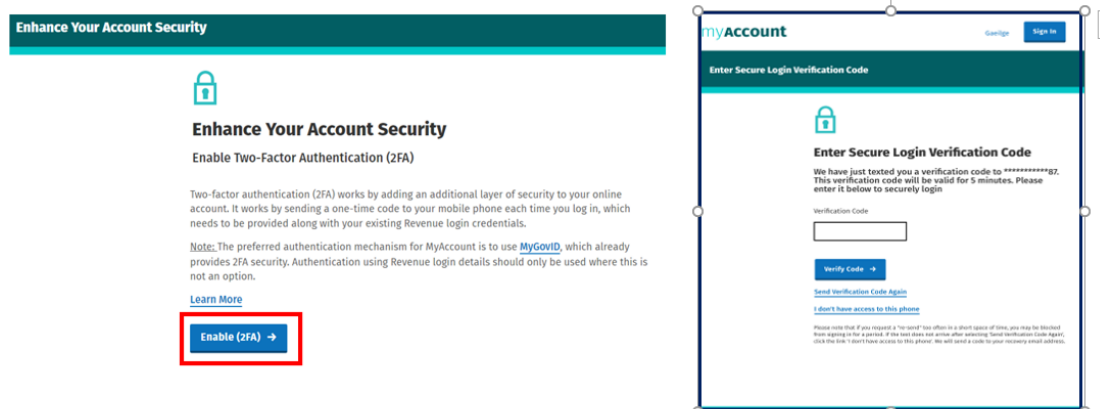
Enhance Your Account Security

Enhance Your Account Security

Enable Two-Factor Authentication (2FA)

Two-factor authentication (2FA) works by adding an additional layer of security to your online account. It works by sending a one-time code to your mobile phone each time you log in, which needs to be provided along with your existing Revenue login credentials.

Note: The preferred authentication mechanism for MyAccount is to use MyGovID, which already provides 2FA security. Authentication using Revenue login details should only be used where this is not an option.

Learn More

Enable (2FA) →

myAccount

Gaeilge

Sign In

Enter Secure Login Verification Code

Enter Secure Login Verification Code

We have just texted you a verification code to ***********87. This verification code will be valid for 5 minutes. Please enter it below to securely login

Verification Code

Verify Code →

Send Verification Code Again

I don't have access to this phone

Please note that if you request a "re-send" too often in a short space of time, you may be blocked from signing in for a period. If the text does not arrive after selecting 'Send Verification Code Again', click the link 'I don't have access to this phone'. We will send a code to your recovery email address.